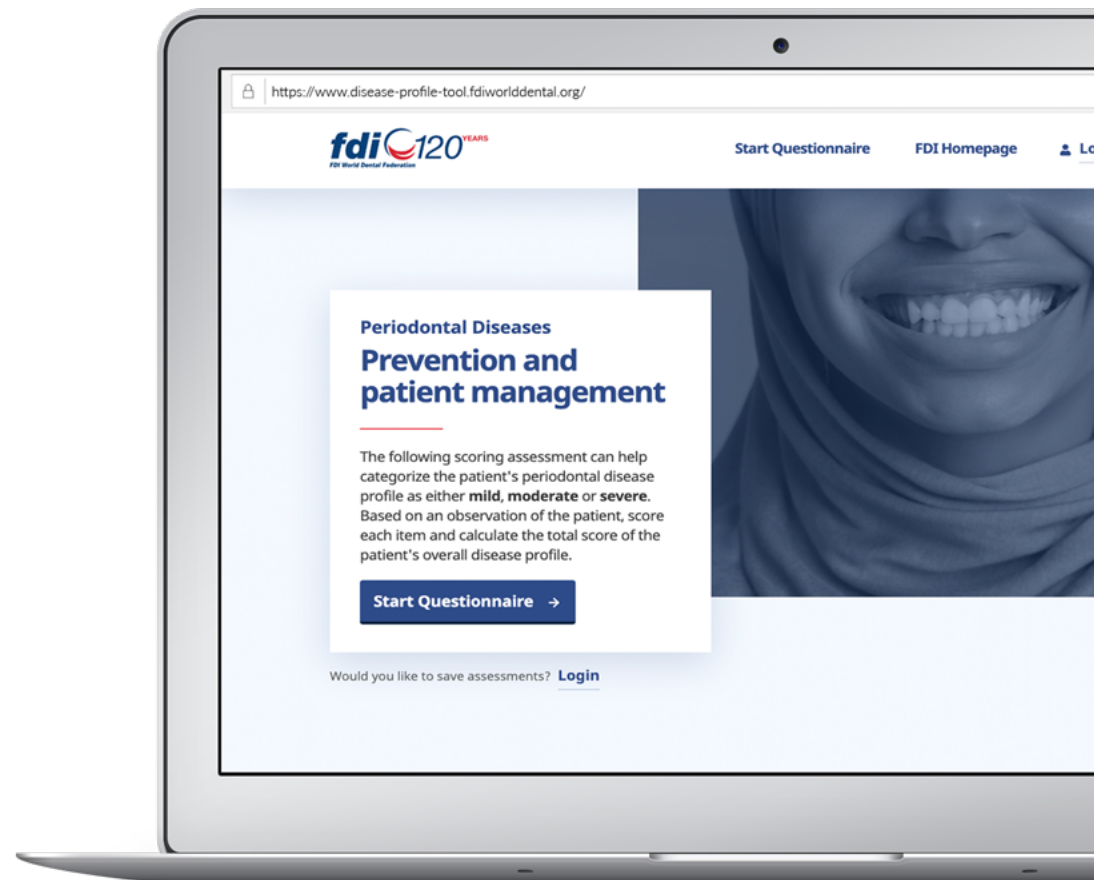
https://www.disease-profile-tool.fdiworlddental.org/

fdi 120 YEARS
FDI World Dental Federation

Start Questionnaire FDI Homepage Lo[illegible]

Periodontal Diseases

Prevention and patient management

The following scoring assessment can help categorize the patient's periodontal disease profile as either **mild**, **moderate** or **severe**. Based on an observation of the patient, score each item and calculate the total score of the patient's overall disease profile.

Start Questionnaire →

Would you like to save assessments? Login